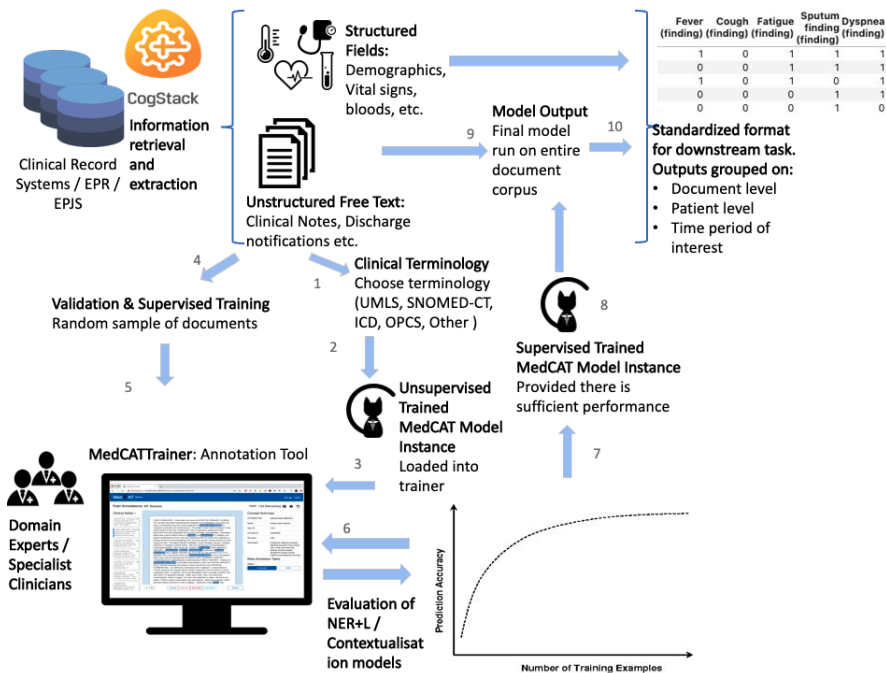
CogStack

Clinical Record Systems / EPR / EPJS

Information retrieval and extraction

Structured Fields:
Demographics, Vital signs, bloods, etc.

Unstructured Free Text:
Clinical Notes, Discharge notifications etc.

| Fever (finding) | Cough (finding) | Fatigue (finding) | Sputum finding (finding) | Dyspnea (finding) |
|---|---|---|---|---|
| 1 | 0 | 1 | 1 | 1 |
| 0 | 0 | 1 | 1 | 1 |
| 1 | 0 | 1 | 0 | 1 |
| 0 | 0 | 0 | 1 | 1 |
| 0 | 0 | 0 | 1 | 0 |

9

Model Output
Final model run on entire document corpus

10

Standardized format for downstream task.
Outputs grouped on:
• Document level
• Patient level
• Time period of interest

4

Validation & Supervised Training
Random sample of documents

1

Clinical Terminology
Choose terminology (UMLS, SNOMED-CT, ICD, OPCS, Other )

8

Supervised Trained MedCAT Model Instance
Provided there is sufficient performance

2

5

Unsupervised Trained MedCAT Model Instance
Loaded into trainer

3

MedCATTrainer: Annotation Tool

7

Domain Experts / Specialist Clinicians

6

Evaluation of NER+L / Contextualisation models

Prediction Accuracy

Number of Training Examples